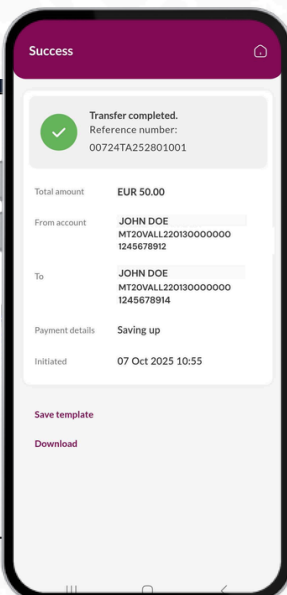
Success

Transfer completed.
Reference number:
00724TA252801001

Total amount EUR 50.00

From account JOHN DOE
MT20VALL220130000000
1245678912

To JOHN DOE
MT20VALL220130000000
1245678914

Payment details Saving up

Initiated 07 Oct 2025 10:55

Save template

Download